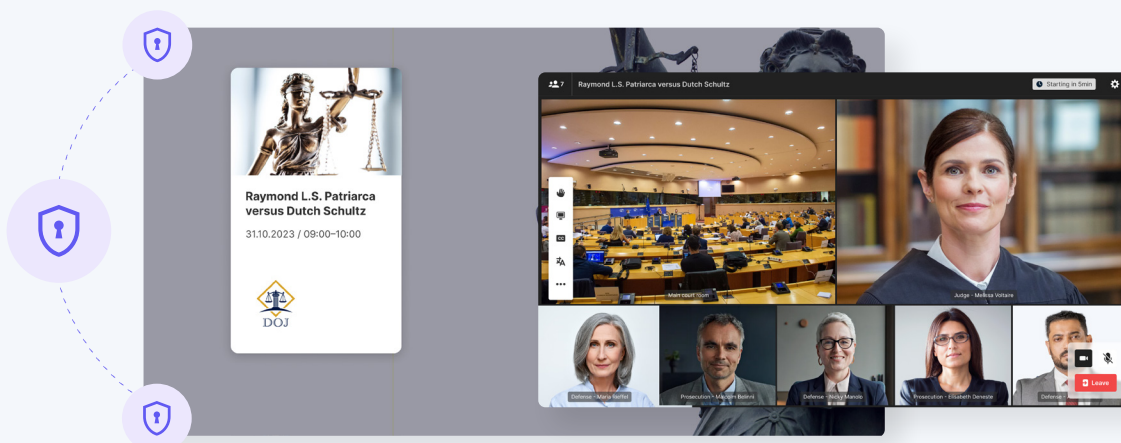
Raymond L.S. Patriarca versus Dutch Schultz

31.10.2023 / 09:00–10:00

DOJ

7

Raymond L.S. Patriarca versus Dutch Schultz

Starting in 5min

Main court room

Judge - Melissa Voltaire

Defense - Maria Steffel

Prosecution - Malcolm Bellini

Defense - Nicky Manolo

Prosecution - Elisabeth Demeste

Defense - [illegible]

Leave